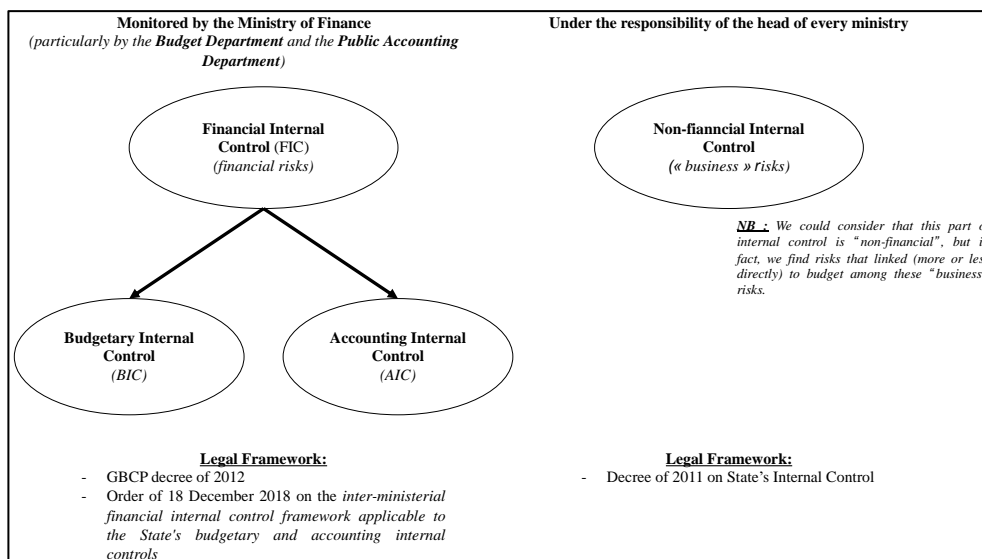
Monitored by the Ministry of Finance
(particularly by the Budget Department and the Public Accounting Department)

Under the responsibility of the head of every ministry

Financial Internal Control (FIC)
(financial risks)

Non-fianncial Internal Control
(« business » risks)

NB : We could consider that this part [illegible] internal control is "non-financial", but i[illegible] fact, we find risks that linked (more or les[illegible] directly) to budget among these "business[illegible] risks.

Budgetary Internal Control
(BIC)

Accounting Internal Control
(AIC)

Legal Framework:
- GBCP decree of 2012
- Order of 18 December 2018 on the inter-ministerial financial internal control framework applicable to the State's budgetary and accounting internal controls

Legal Framework:
- Decree of 2011 on State's Internal Control